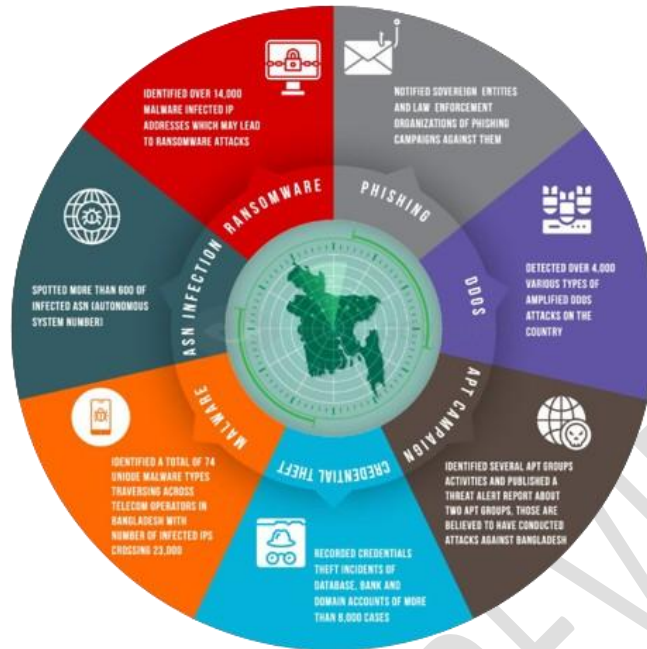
IDENTIFIED OVER 14,000 MALWARE INFECTED IP ADDRESSES WHICH MAY LEAD TO RANSOMWARE ATTACKS

RANSOMWARE

NOTIFIED SOVEREIGN ENTITIES AND LAW ENFORCEMENT ORGANIZATIONS OF PHISHING CAMPAIGNS AGAINST THEM

PHISHING

DETECTED OVER 4,000 VARIOUS TYPES OF AMPLIFIED DDOS ATTACKS ON THE COUNTRY

DDOS

APT CAMPAIGN

IDENTIFIED SEVERAL APT GROUPS ACTIVITIES AND PUBLISHED A THREAT ALERT REPORT ABOUT TWO APT GROUPS, THOSE ARE BELIEVED TO HAVE CONDUCTED ATTACKS AGAINST BANGLADESH

CREDENTIAL THEFT

RECORDED CREDENTIALS THEFT INCIDENTS OF DATABASE, BANK AND DOMAIN ACCOUNTS OF MORE THAN 8,000 CASES

MALWARE

IDENTIFIED A TOTAL OF 74 UNIQUE MALWARE TYPES TRAVERSING ACROSS TELECOM OPERATORS IN BANGLADESH WITH NUMBER OF INFECTED IPS CROSSING 23,000

ASN INFECTION

SPOTTED MORE THAN 600 OF INFECTED ASN (AUTONOMOUS SYSTEM NUMBER)